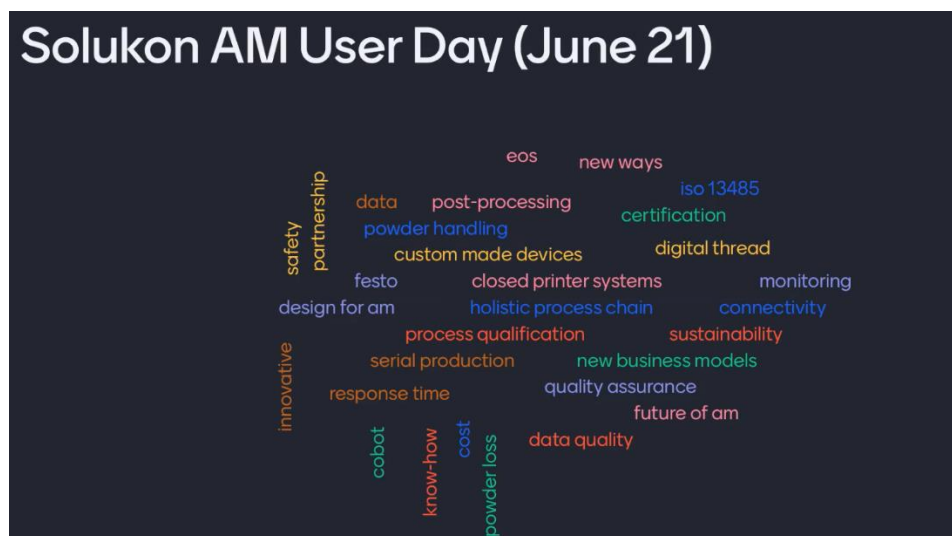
Solukon AM User Day (June 21)

eos
new ways
iso 13485
data
post-processing
certification
partnership
safety
powder handling
custom made devices
digital thread
festo
closed printer systems
monitoring
design for am
holistic process chain
connectivity
process qualification
sustainability
innovative
serial production
new business models
quality assurance
response time
future of am
cobot
know-how
cost
powder loss
data quality